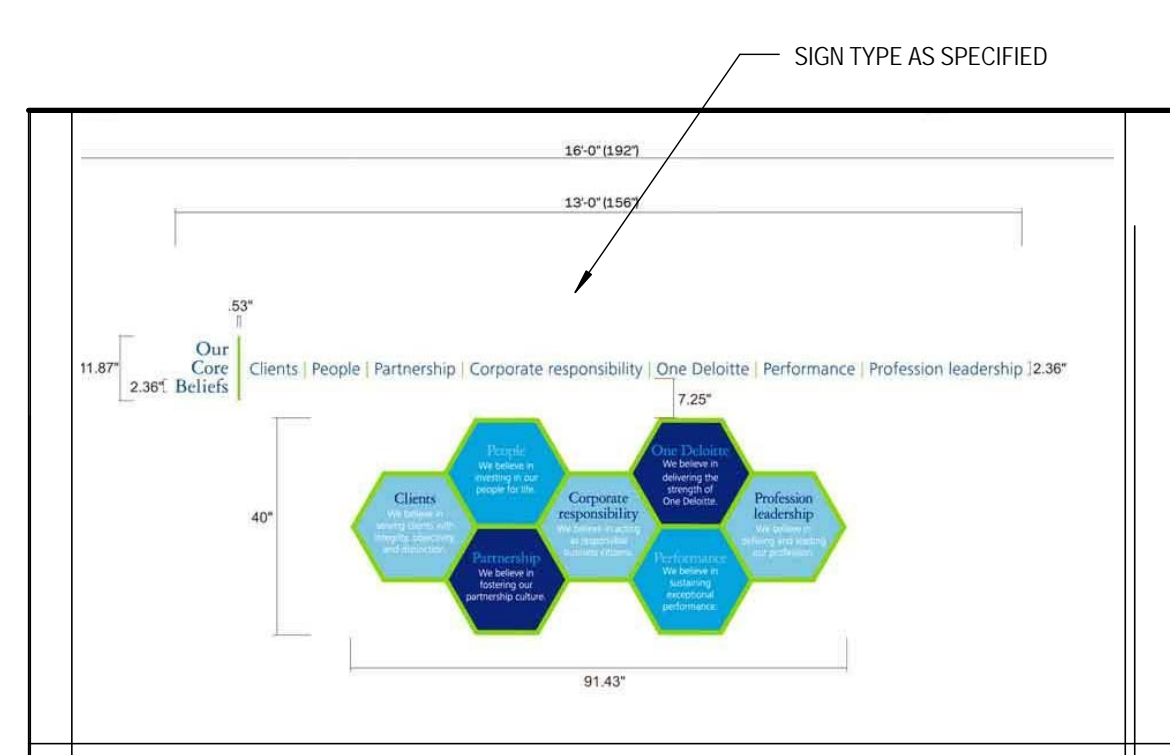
SIGN TYPE AS SPECIFIED

16'-0" (192")

13'-0" (156")

.53"

11.87"

Our Core Beliefs

2.36"

Clients | People | Partnership | Corporate responsibility | One Deloitte | Performance | Profession leadership

2.36"

7.25"

40"

People
We believe in investing in our people for life.

One Deloitte
We believe in delivering the strength of One Deloitte.

Clients
We believe in serving clients with integrity, objectivity and distinction.

Corporate responsibility
We believe in acting as responsible business citizens.

Profession leadership
We believe in defining and leading our profession.

Partnership
We believe in fostering our partnership culture.

Performance
We believe in sustaining exceptional performance.

91.43"